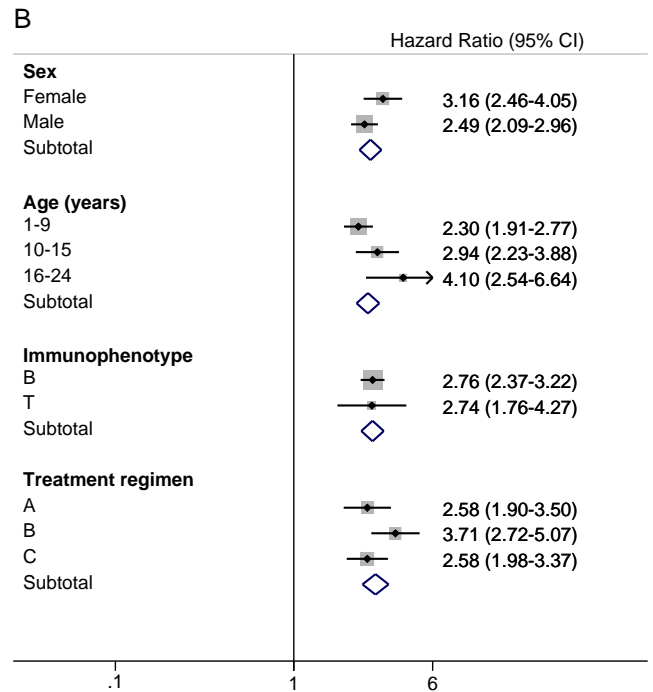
B

Hazard Ratio (95% CI)

**Sex**
Female 3.16 (2.46-4.05)
Male 2.49 (2.09-2.96)
Subtotal

**Age (years)**
1-9 2.30 (1.91-2.77)
10-15 2.94 (2.23-3.88)
16-24 4.10 (2.54-6.64)
Subtotal

**Immunophenotype**
B 2.76 (2.37-3.22)
T 2.74 (1.76-4.27)
Subtotal

**Treatment regimen**
A 2.58 (1.90-3.50)
B 3.71 (2.72-5.07)
C 2.58 (1.98-3.37)
Subtotal

.1 1 6